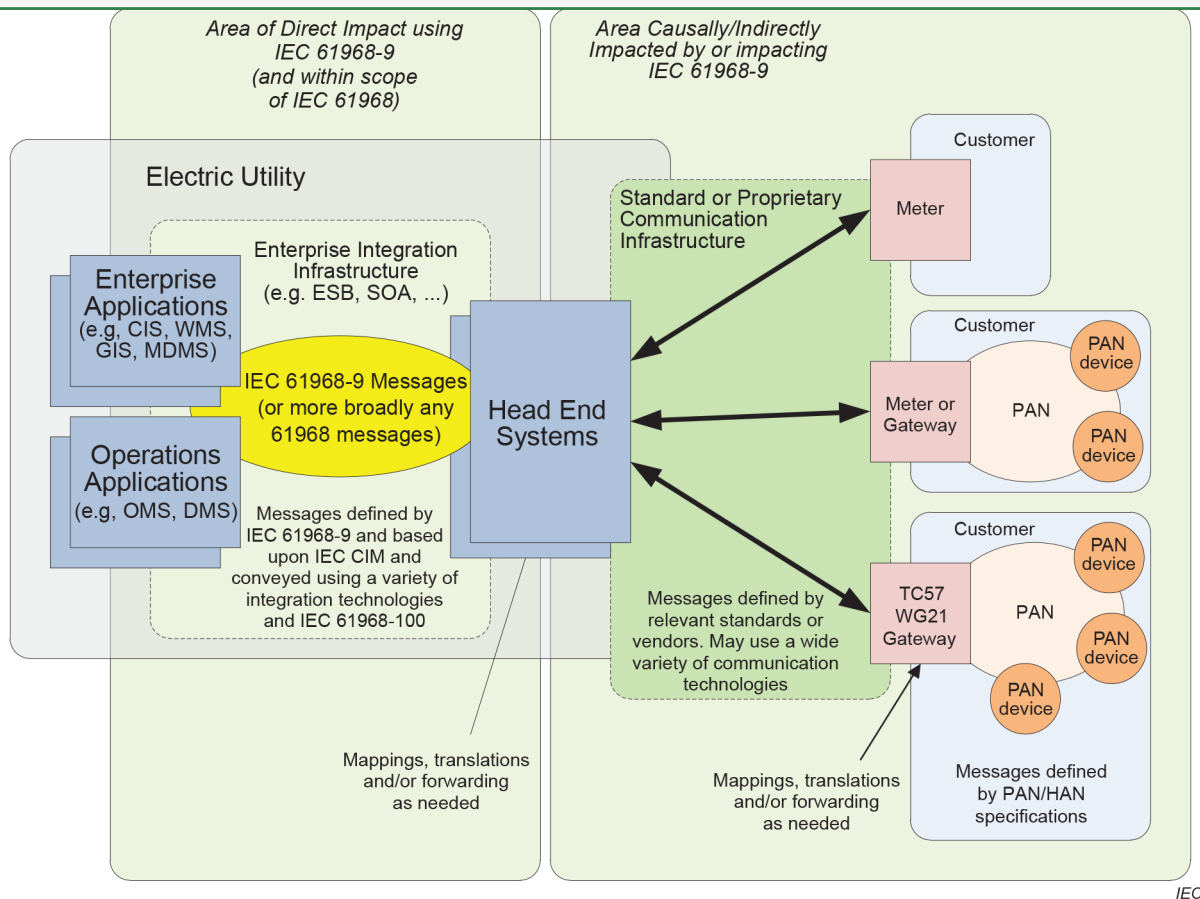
Area of Direct Impact using IEC 61968-9 (and within scope of IEC 61968)

Area Causally/Indirectly Impacted by or impacting IEC 61968-9

Electric Utility

Enterprise Integration Infrastructure (e.g. ESB, SOA, ...)

Enterprise Applications (e.g, CIS, WMS, GIS, MDMS)

IEC 61968-9 Messages (or more broadly any 61968 messages)

Operations Applications (e.g, OMS, DMS)

Messages defined by IEC 61968-9 and based upon IEC CIM and conveyed using a variety of integration technologies and IEC 61968-100

Head End Systems

Standard or Proprietary Communication Infrastructure

Messages defined by relevant standards or vendors. May use a wide variety of communication technologies

Customer

Meter

Customer

Meter or Gateway

PAN

PAN device

PAN device

Customer

TC57 WG21 Gateway

PAN

PAN device

PAN device

PAN device

Messages defined by PAN/HAN specifications

Mappings, translations and/or forwarding as needed

Mappings, translations and/or forwarding as needed

IEC